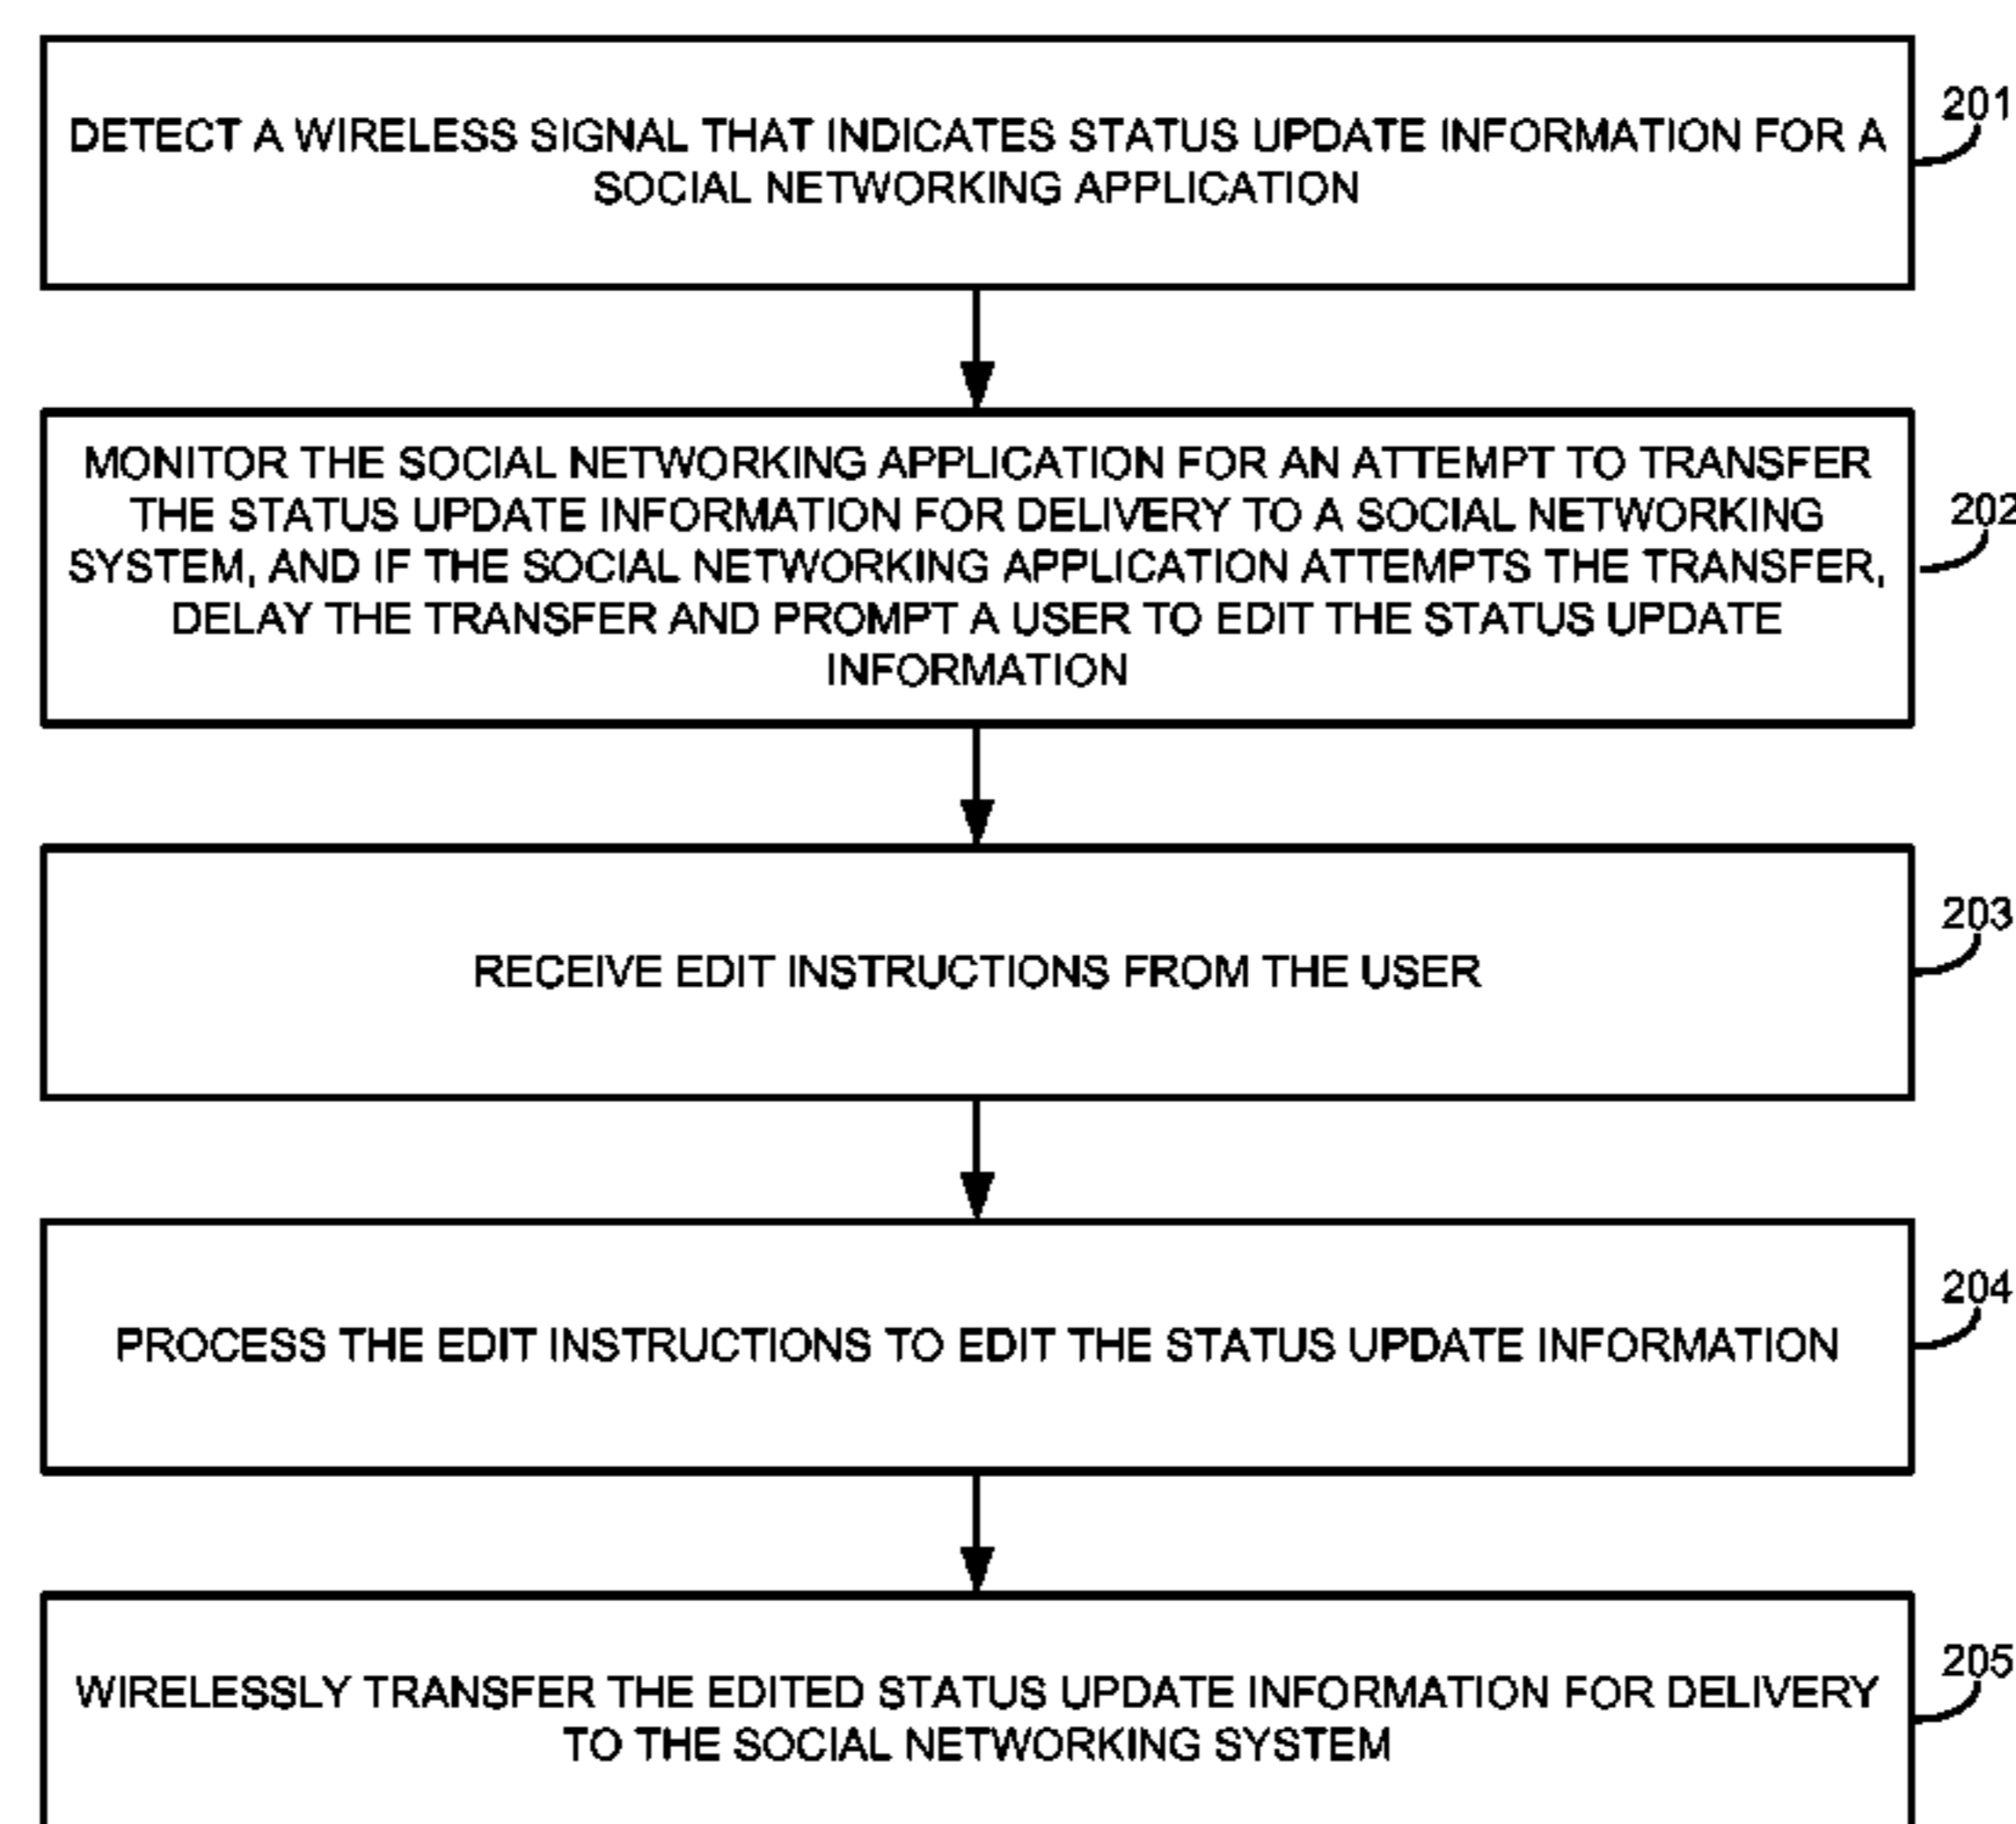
DETECT A WIRELESS SIGNAL THAT INDICATES STATUS UPDATE INFORMATION FOR A SOCIAL NETWORKING APPLICATION

201

MONITOR THE SOCIAL NETWORKING APPLICATION FOR AN ATTEMPT TO TRANSFER THE STATUS UPDATE INFORMATION FOR DELIVERY TO A SOCIAL NETWORKING SYSTEM, AND IF THE SOCIAL NETWORKING APPLICATION ATTEMPTS THE TRANSFER, DELAY THE TRANSFER AND PROMPT A USER TO EDIT THE STATUS UPDATE INFORMATION

202

RECEIVE EDIT INSTRUCTIONS FROM THE USER

203

PROCESS THE EDIT INSTRUCTIONS TO EDIT THE STATUS UPDATE INFORMATION

204

WIRELESSLY TRANSFER THE EDITED STATUS UPDATE INFORMATION FOR DELIVERY TO THE SOCIAL NETWORKING SYSTEM

205